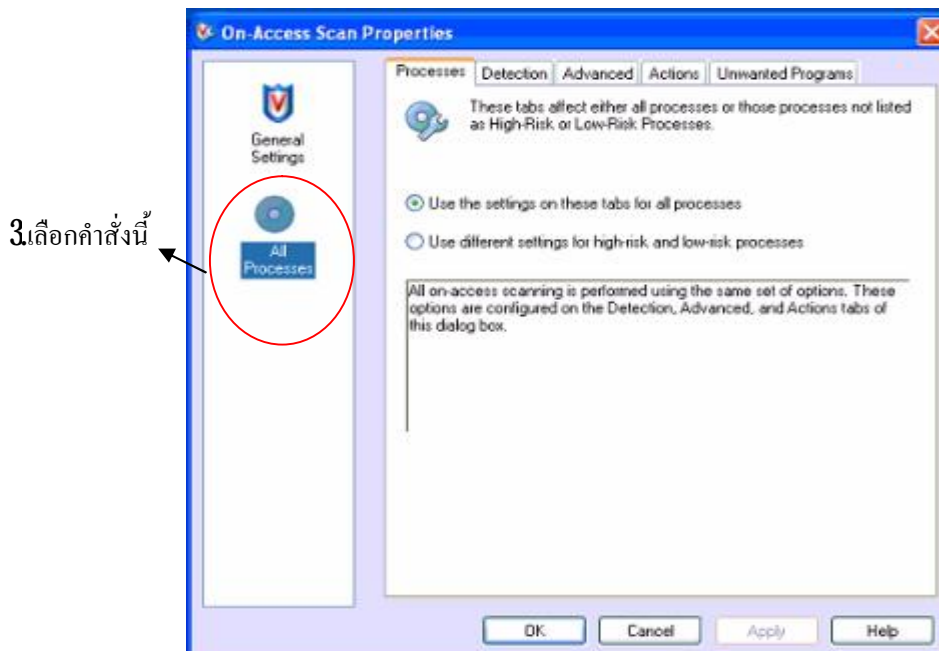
On-Access Scan Properties

3.เลือกคำสั่งนี้

General Settings

All Processes

Processes | Detection | Advanced | Actions | Unwanted Programs

These tabs affect either all processes or those processes not listed as High-Risk or Low-Risk Processes.

Use the settings on these tabs for all processes

Use different settings for high-risk and low-risk processes

All on-access scanning is performed using the same set of options. These options are configured on the Detection, Advanced, and Actions tabs of this dialog box.

OK | Cancel | Apply | Help